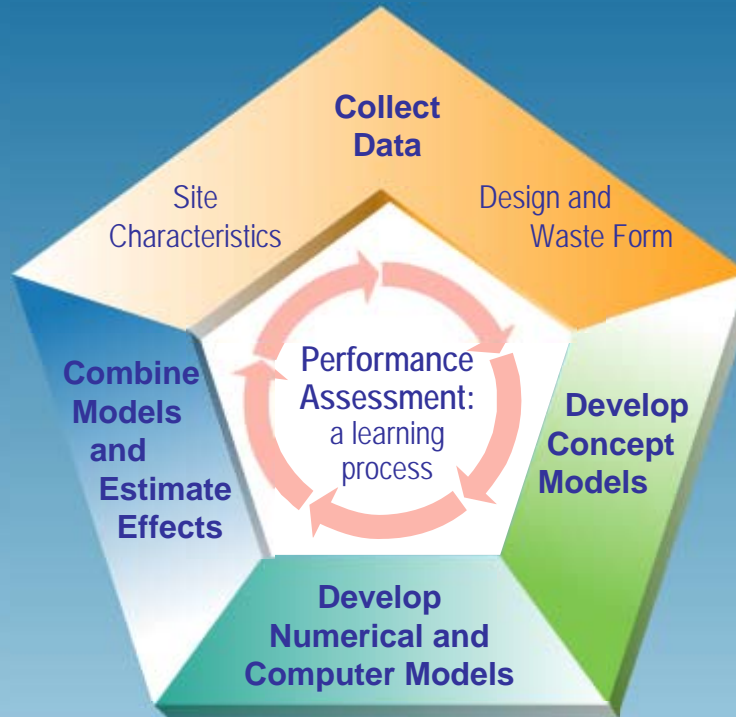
Collect Data

Site Characteristics

Design and Waste Form

Performance Assessment: a learning process

Develop Concept Models

Develop Numerical and Computer Models

Combine Models and Estimate Effects